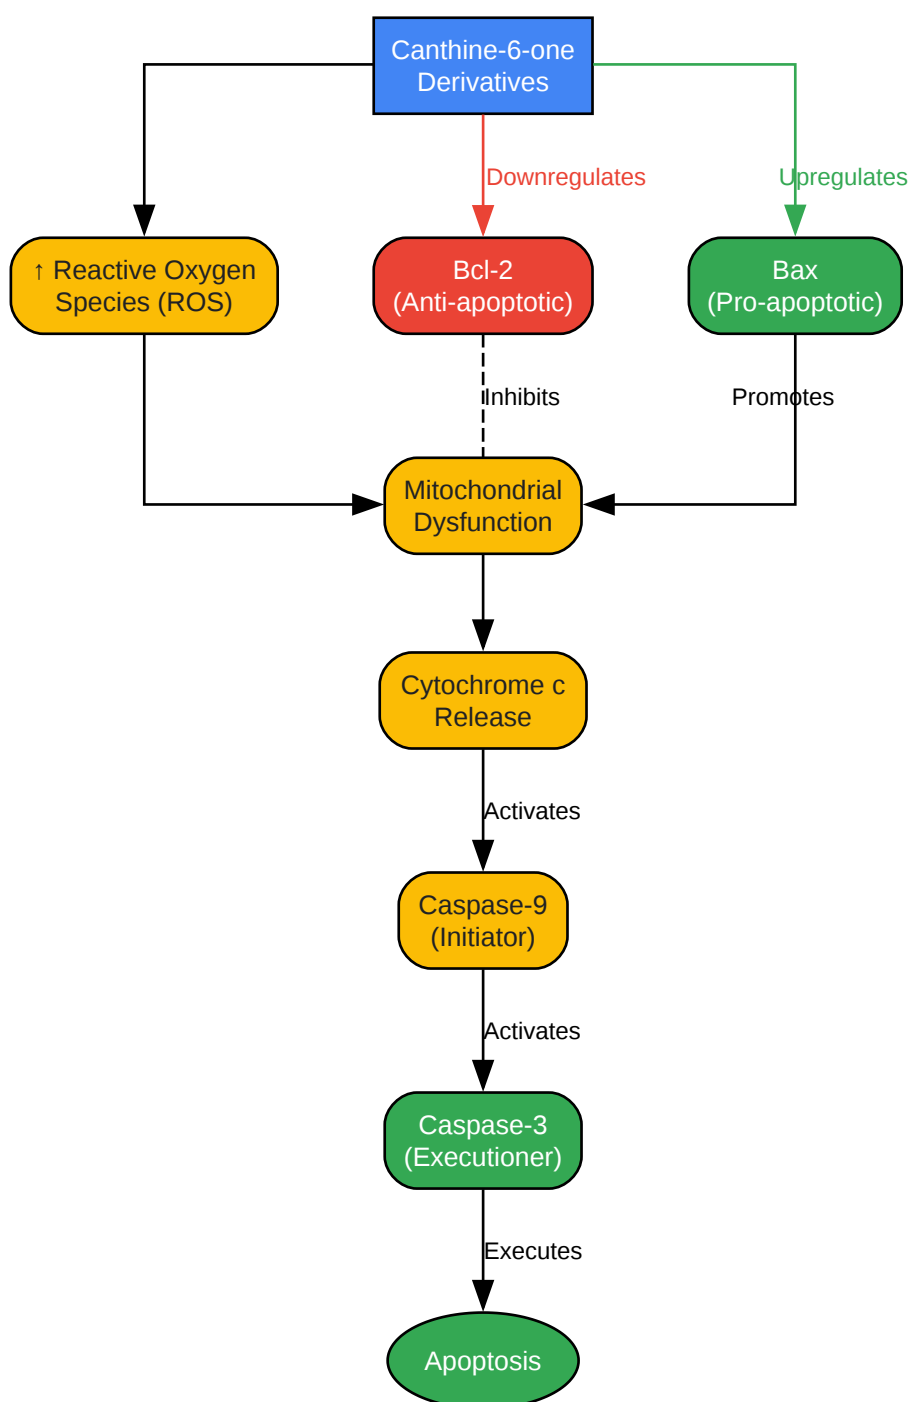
Canthine-6-one Derivatives

Downregulates

Upregulates

↑ Reactive Oxygen Species (ROS)

Bcl-2 (Anti-apoptotic)

Bax (Pro-apoptotic)

Inhibits

Promotes

Mitochondrial Dysfunction

Cytochrome c Release

Activates

Caspase-9 (Initiator)

Activates

Caspase-3 (Executioner)

Executes

Apoptosis